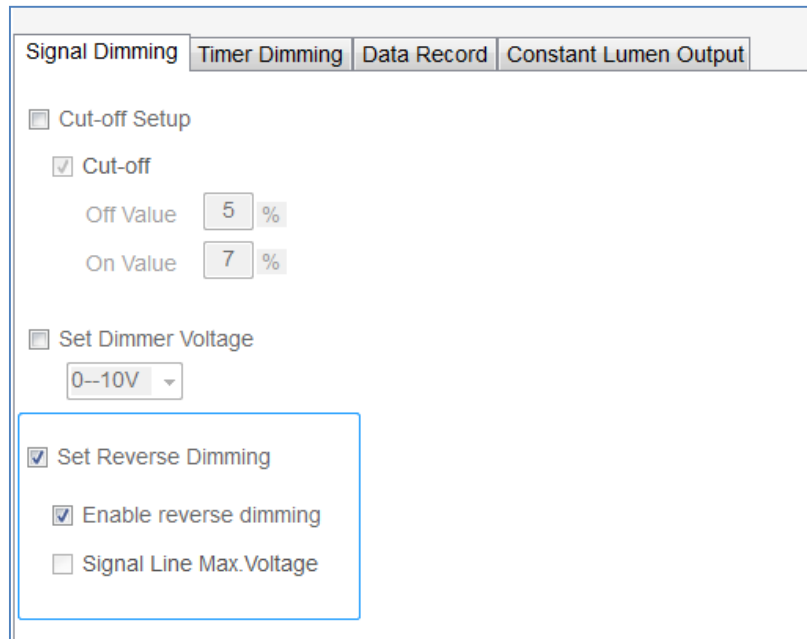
Signal Dimming | Timer Dimming | Data Record | Constant Lumen Output

Cut-off Setup

Cut-off

Off Value 5 %

On Value 7 %

Set Dimmer Voltage

0--10V

Set Reverse Dimming

Enable reverse dimming

Signal Line Max.Voltage